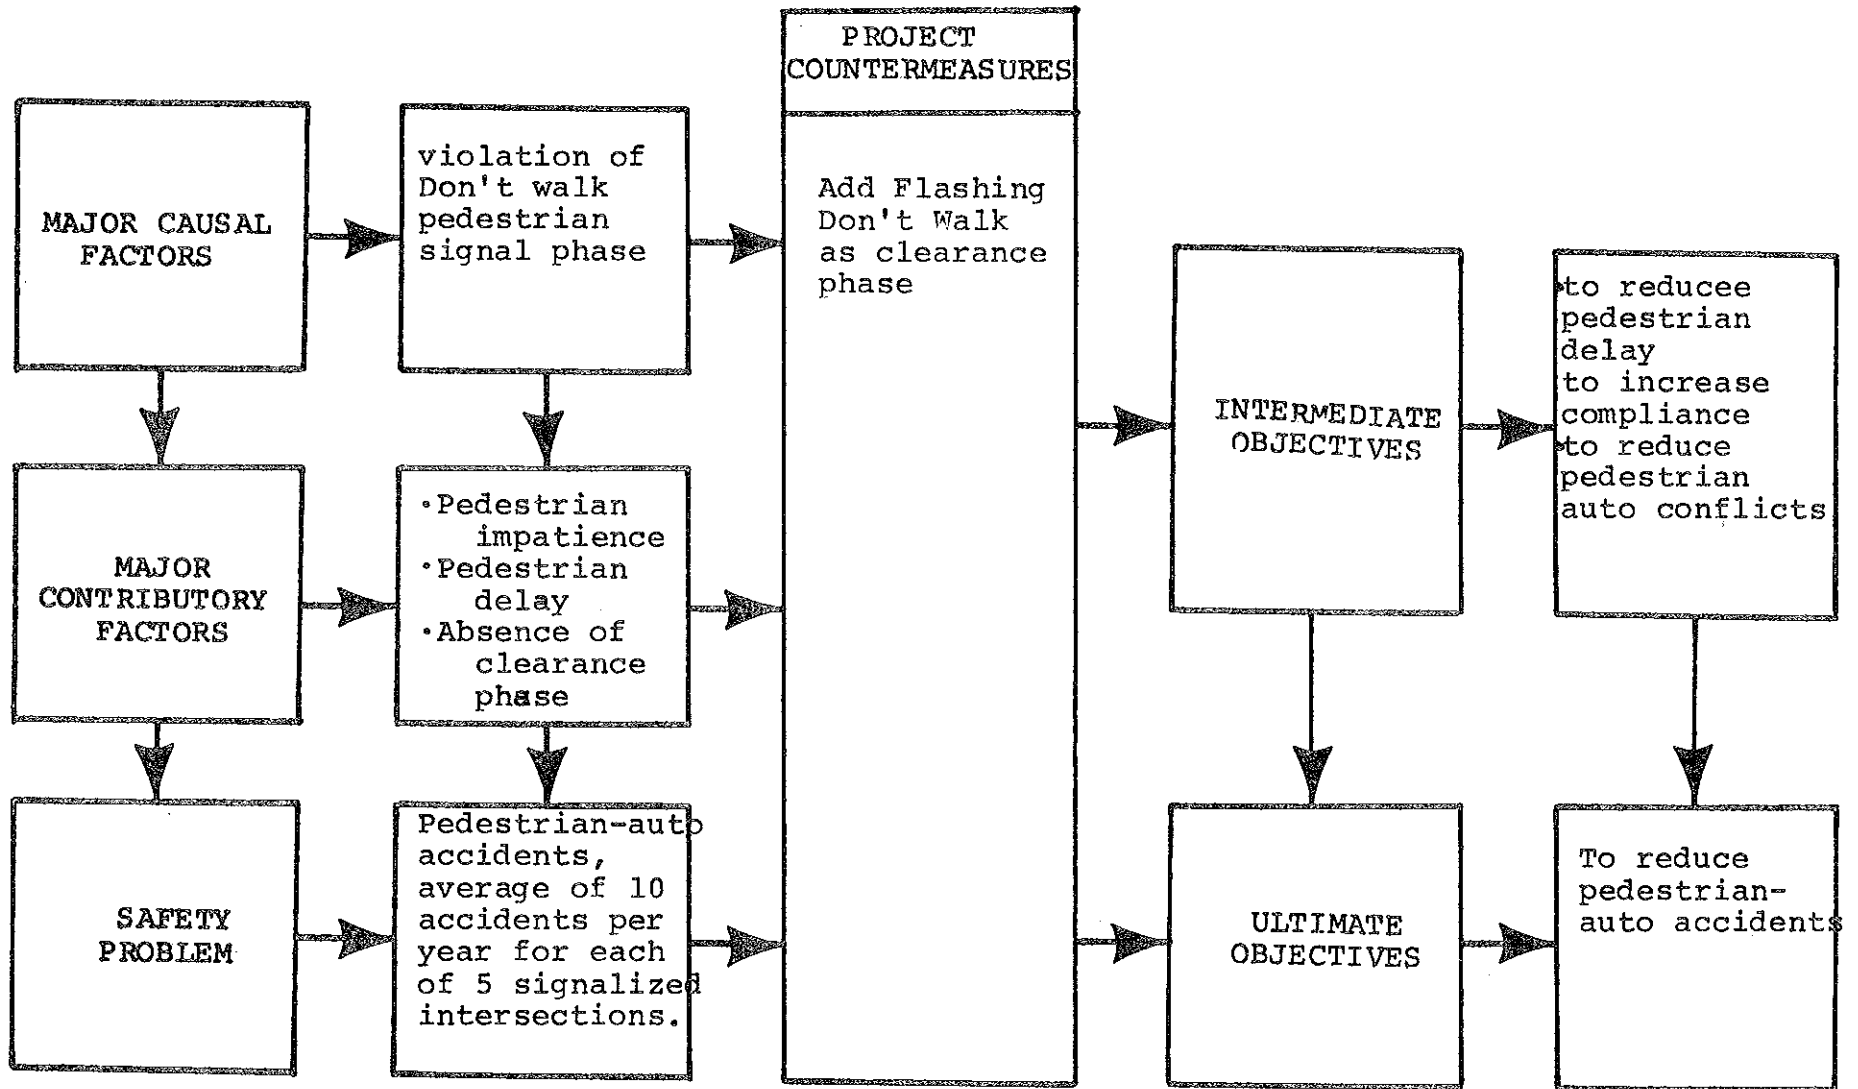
MAJOR CAUSAL FACTORS

violation of Don't walk pedestrian signal phase

MAJOR CONTRIBUTORY FACTORS

•Pedestrian impatience
•Pedestrian delay
•Absence of clearance phase

SAFETY PROBLEM

Pedestrian-auto accidents, average of 10 accidents per year for each of 5 signalized intersections.

PROJECT COUNTERMEASURES

Add Flashing Don't Walk as clearance phase

INTERMEDIATE OBJECTIVES

•to reducee pedestrian delay
to increase compliance
•to reduce pedestrian auto conflicts

ULTIMATE OBJECTIVES

To reduce pedestrian-auto accidents